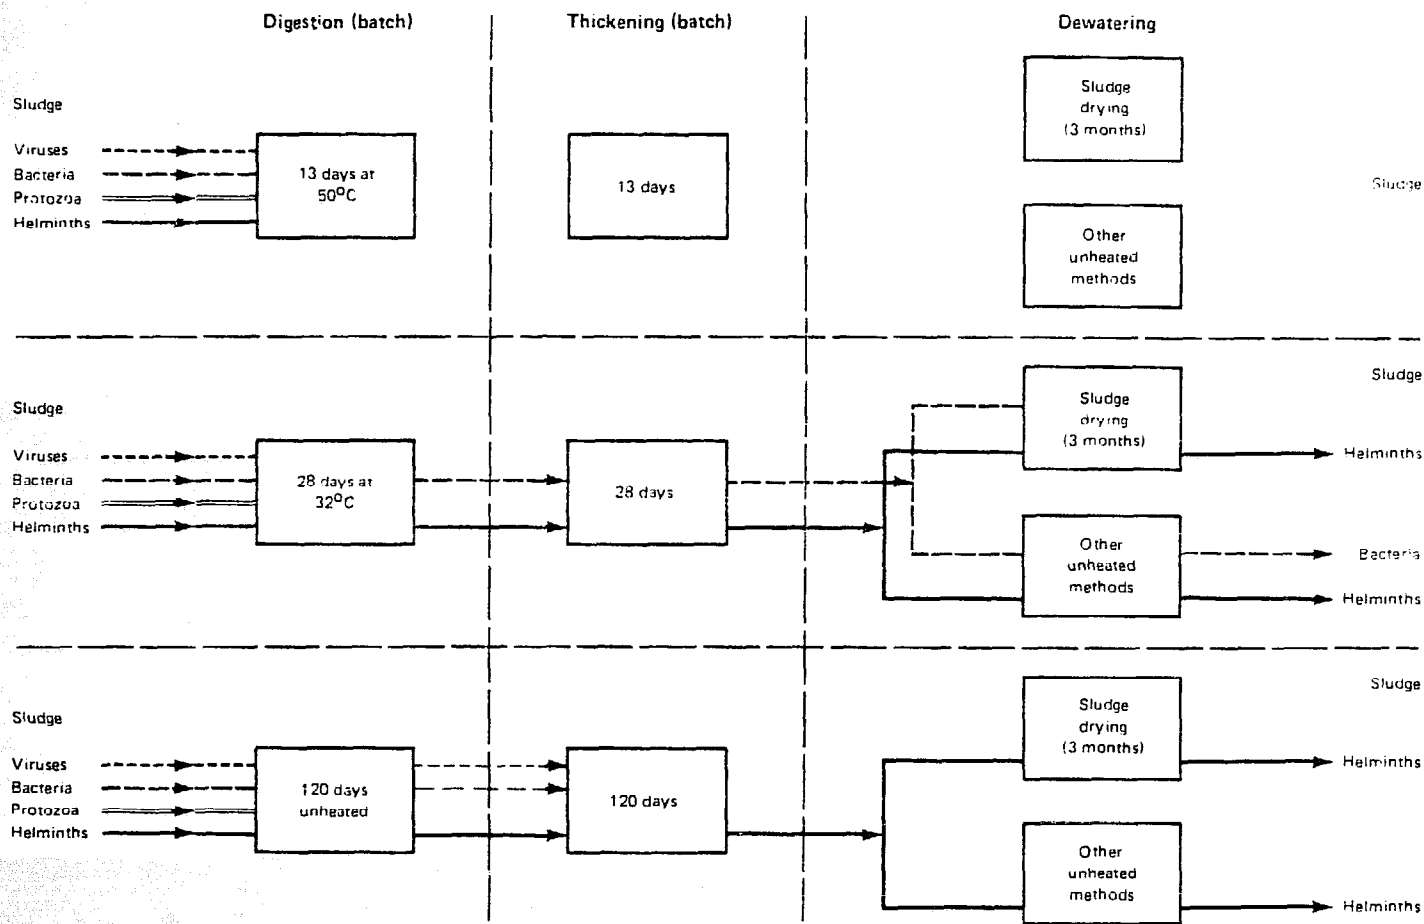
Digestion (batch)

Thickening (batch)

Dewatering

Sludge

Viruses
Bacteria
Protozoa
Helminths

13 days at $50^{o}C$

13 days

Sludge drying (3 months)

Other unheated methods

Sludge

Sludge

Sludge

Viruses
Bacteria
Protozoa
Helminths

28 days at $32^{o}C$

28 days

Sludge drying (3 months)

Helminths

Other unheated methods

Bacteria

Helminths

Sludge

Sludge

Viruses
Bacteria
Protozoa
Helminths

120 days unheated

120 days

Sludge drying (3 months)

Helminths

Other unheated methods

Helminths